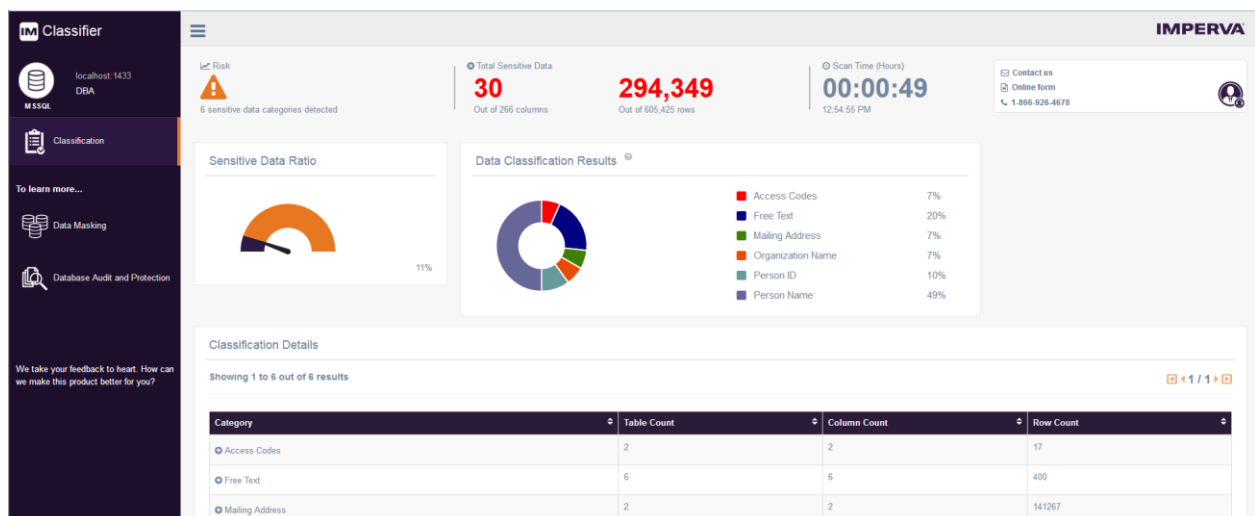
IM Classifier

localhost:1433
DBA
MSSQL

Classification

To learn more...

Data Masking

Database Audit and Protection

We take your feedback to heart. How can we make this product better for you?

IMPERVA

Risk
6 sensitive data categories detected

Total Sensitive Data
30
Out of 266 columns
294,349
Out of 605,425 rows

Scan Time (Hours)
00:00:49
12:54:55 PM

Contact us
Online form
1-866-926-4678

Sensitive Data Ratio
11%

Data Classification Results

| | |
|---|---|
| Access Codes | 7% |
| Free Text | 20% |
| Mailing Address | 7% |
| Organization Name | 7% |
| Person ID | 10% |
| Person Name | 49% |

Classification Details

Showing 1 to 6 out of 6 results

1 / 1

| Category | Table Count | Column Count | Row Count |
|---|---|---|---|
| Access Codes | 2 | 2 | 17 |
| Free Text | 6 | 6 | 400 |
| Mailing Address | 2 | 2 | 141267 |